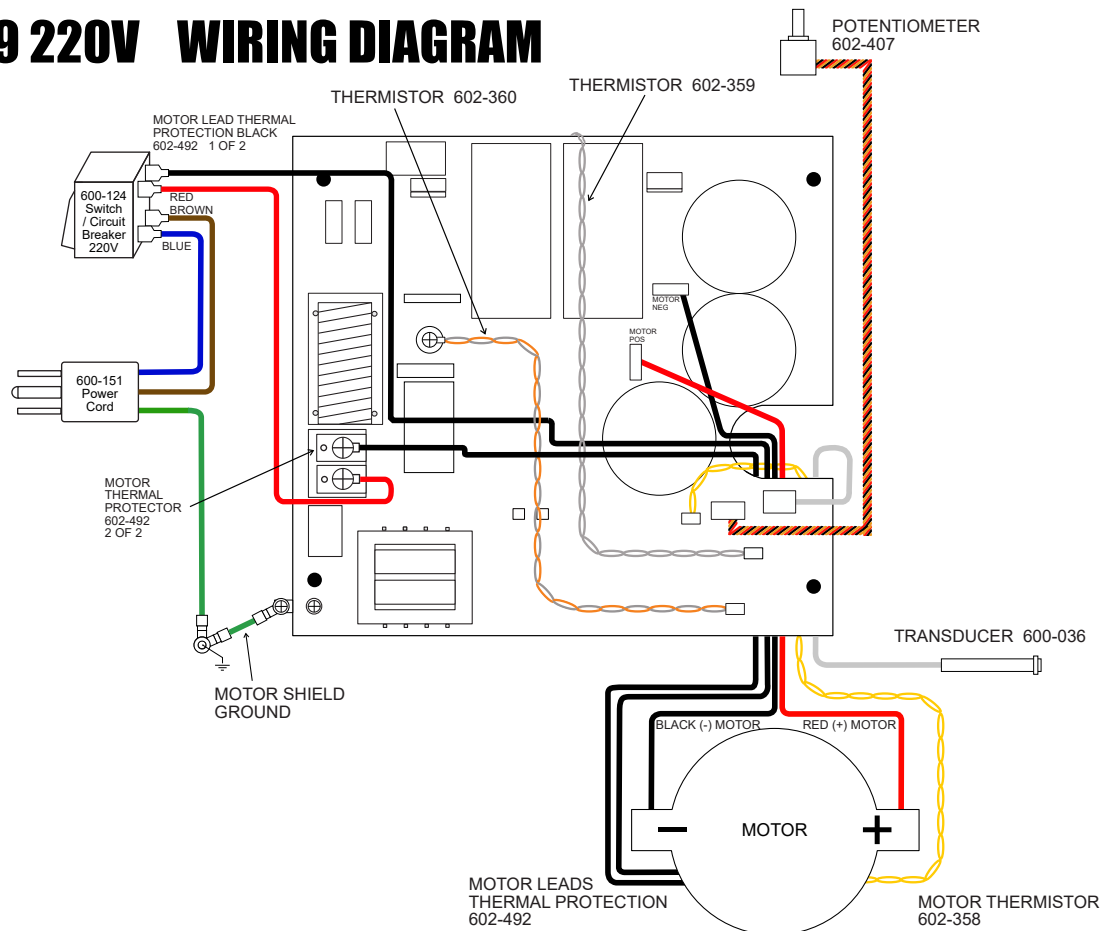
9 220V WIRING DIAGRAM

POTENTIOMETER
602-407

THERMISTOR 602-359

THERMISTOR 602-360

MOTOR LEAD THERMAL PROTECTION BLACK
602-492 1 OF 2

600-124
Switch
/ Circuit
Breaker
220V

RED
BROWN
BLUE

MOTOR NEG

MOTOR POS

600-151
Power
Cord

MOTOR
THERMAL
PROTECTOR
602-492
2 OF 2

TRANSDUCER 600-036

MOTOR SHIELD
GROUND

BLACK (-) MOTOR

RED (+) MOTOR

−

MOTOR

+

MOTOR LEADS
THERMAL PROTECTION
602-492

MOTOR THERMISTOR
602-358